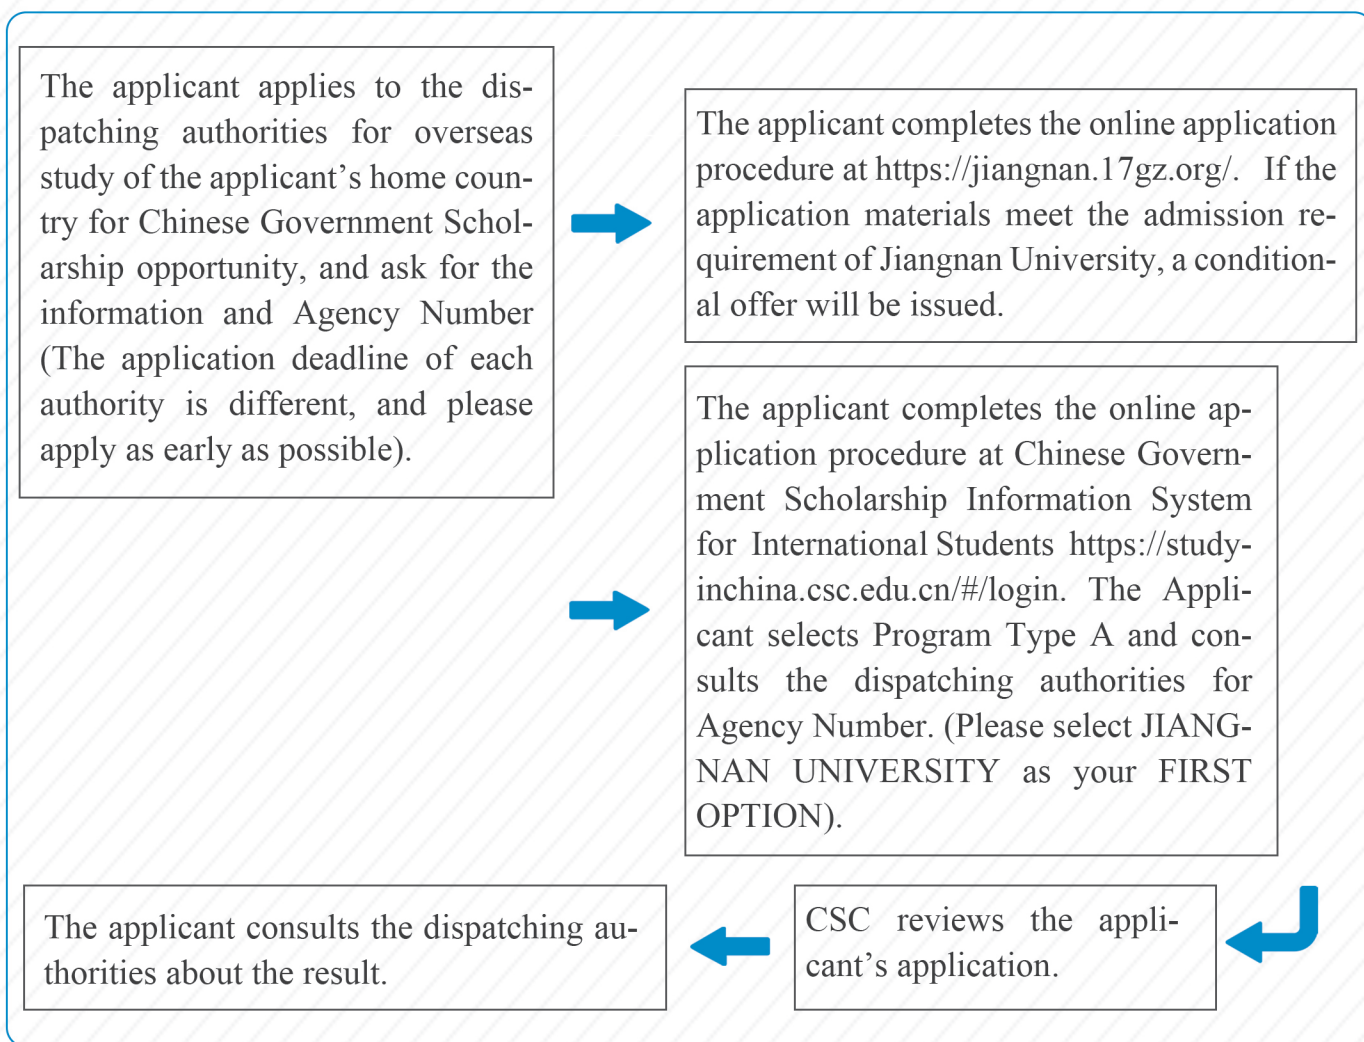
The applicant applies to the dispatching authorities for overseas study of the applicant's home country for Chinese Government Scholarship opportunity, and ask for the information and Agency Number (The application deadline of each authority is different, and please apply as early as possible).

The applicant completes the online application procedure at https://jiangnan.17gz.org/. If the application materials meet the admission requirement of Jiangnan University, a conditional offer will be issued.

The applicant completes the online application procedure at Chinese Government Scholarship Information System for International Students https://studyinchina.csc.edu.cn/#/login. The Applicant selects Program Type A and consults the dispatching authorities for Agency Number. (Please select JIANGNAN UNIVERSITY as your FIRST OPTION).

CSC reviews the applicant's application.

The applicant consults the dispatching authorities about the result.